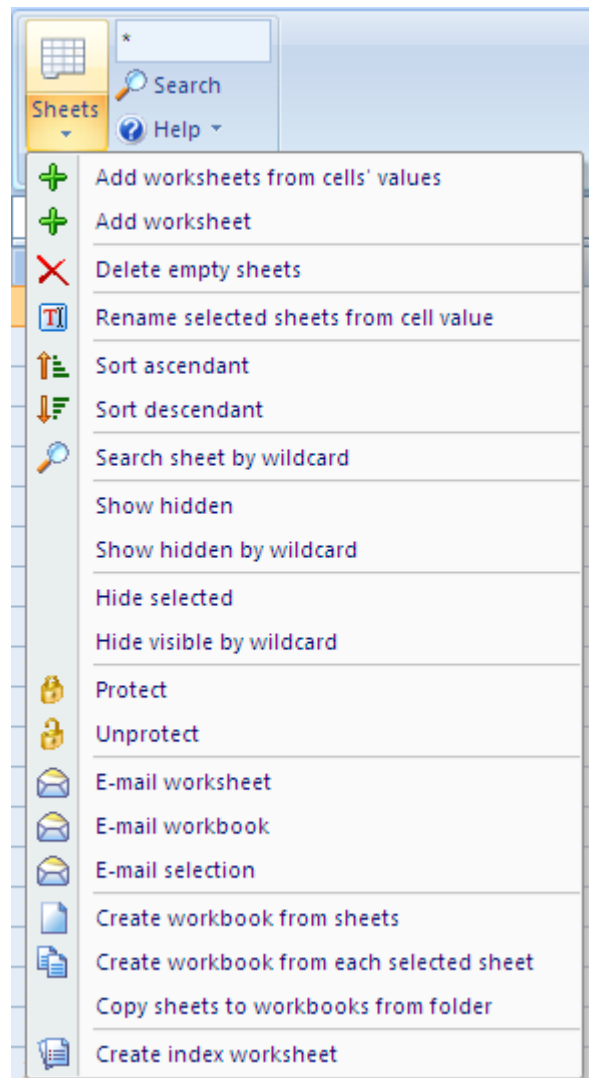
*
Sheets
Search
Help
Add worksheets from cells' values
Add worksheet
Delete empty sheets
Rename selected sheets from cell value
Sort ascendant
Sort descendant
Search sheet by wildcard
Show hidden
Show hidden by wildcard
Hide selected
Hide visible by wildcard
Protect
Unprotect
E-mail worksheet
E-mail workbook
E-mail selection
Create workbook from sheets
Create workbook from each selected sheet
Copy sheets to workbooks from folder
Create index worksheet